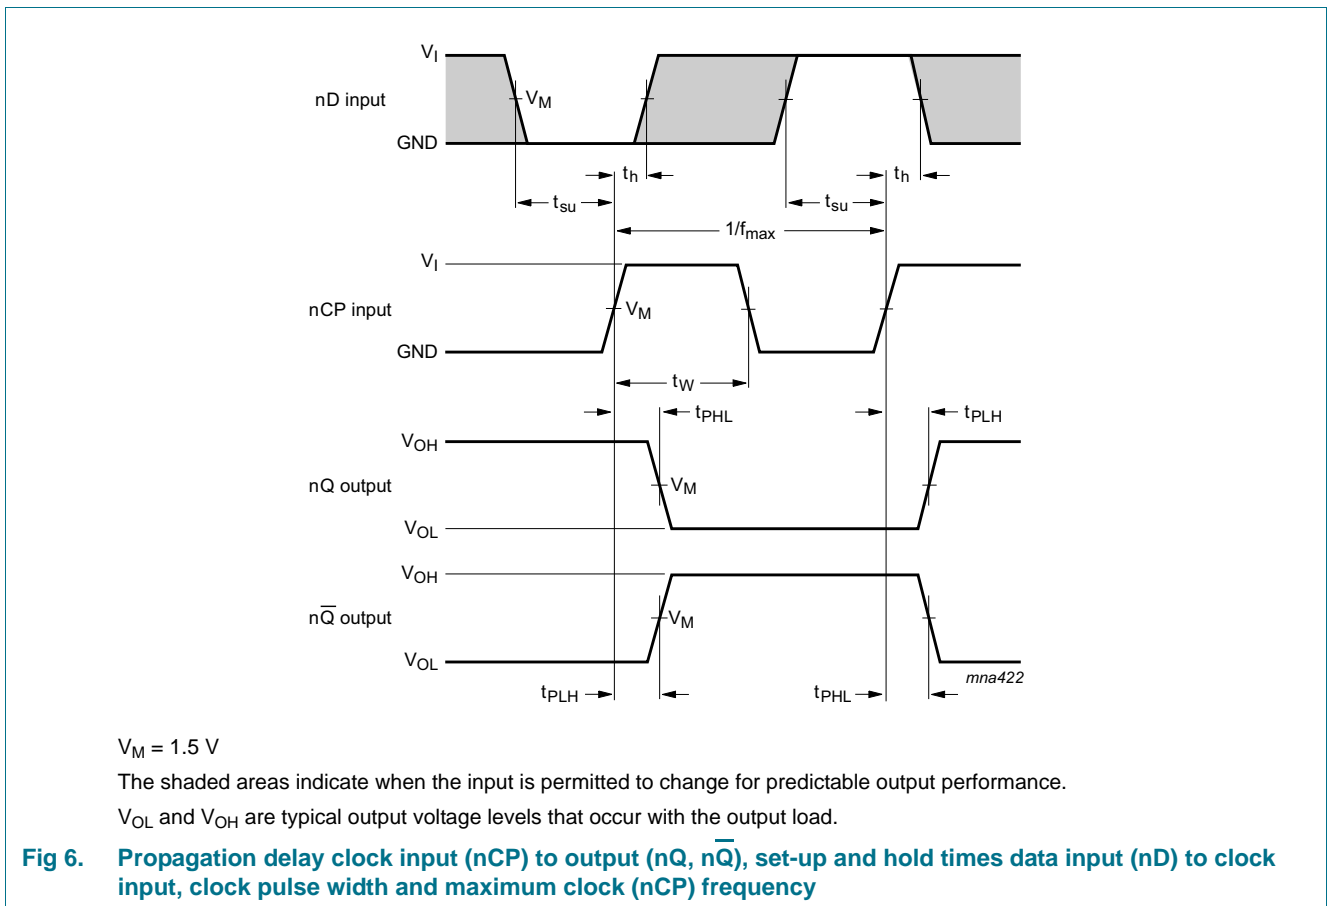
$V_I$
nD input
$V_M$
GND
$t_h$
$t_h$
$t_{su}$
$t_{su}$
$1/f_{max}$
$V_I$
nCP input
$V_M$
GND
$t_W$
$t_{PHL}$
$t_{PLH}$
$V_{OH}$
nQ output
$V_M$
$V_{OL}$
$V_{OH}$
n$\overline{Q}$ output
$V_M$
$V_{OL}$
mna422
$t_{PLH}$
$t_{PHL}$

$V_M$ = 1.5 V

The shaded areas indicate when the input is permitted to change for predictable output performance.

$V_{OL}$ and $V_{OH}$ are typical output voltage levels that occur with the output load.

Fig 6. Propagation delay clock input (nCP) to output (nQ, n$\overline{Q}$), set-up and hold times data input (nD) to clock input, clock pulse width and maximum clock (nCP) frequency